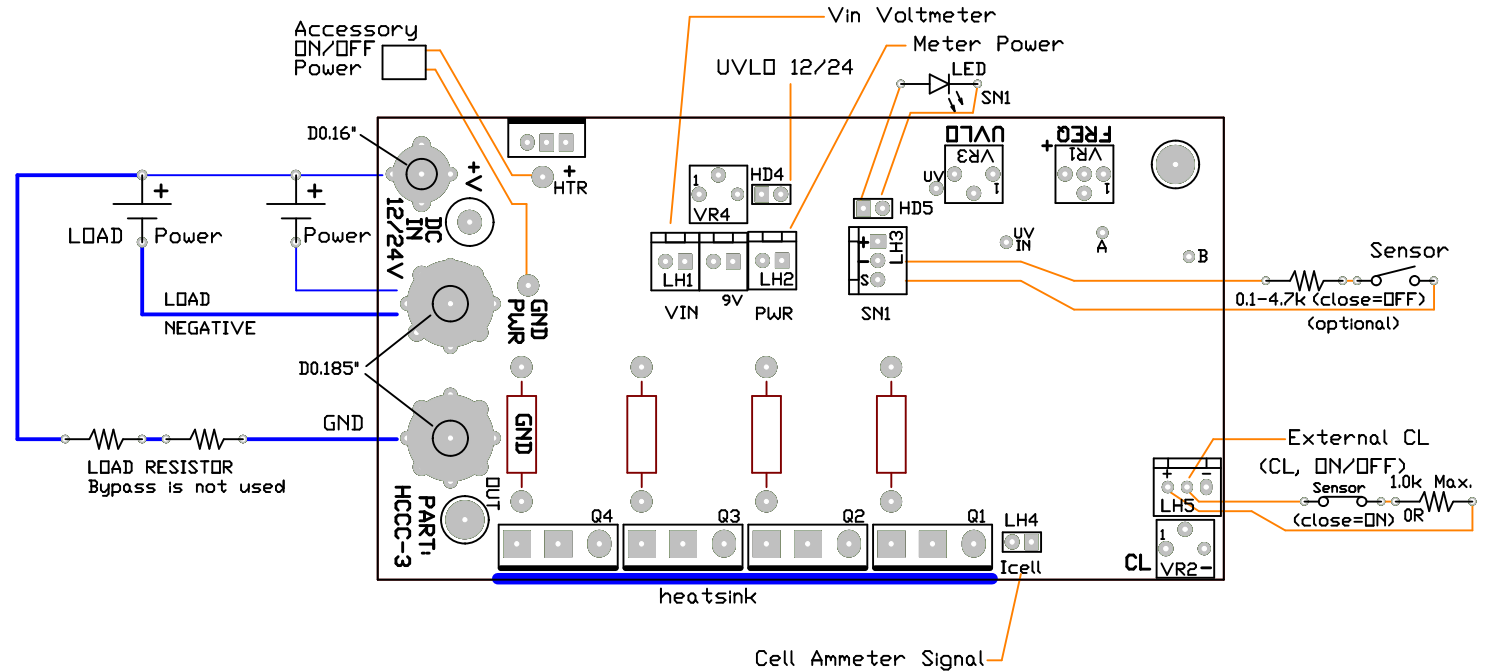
Accessory
ON/OFF
Power

Vin Voltmeter

Meter Power

UVLO 12/24

LED
SN1

D0.16"

+

+V

HTR

DC
IN
12/24V

+ 
LOAD Power

+
Power

LOAD
NEGATIVE

GND
PWR

D0.185"

GND

LOAD RESISTOR
Bypass is not used

PART.
HCCC-3

OUT

1
VR4

HD4

LH1
VIN

9V

LH2
PWR

HD5

+
LH3
T
S
SN1

UVLO
VR3
UV
1

FREQ
+
VR1
1

UV
IN

A

B

Sensor

0.1-4.7k (close=OFF)
(optional)

GND

Q4

Q3

Q2

Q1

LH4
Icell

heatsink

Cell Ammeter Signal

External CL
(CL, ON/OFF)

+ -
LH5

Sensor
(close=ON)

1.0k Max.
0R

1
VR2
CL